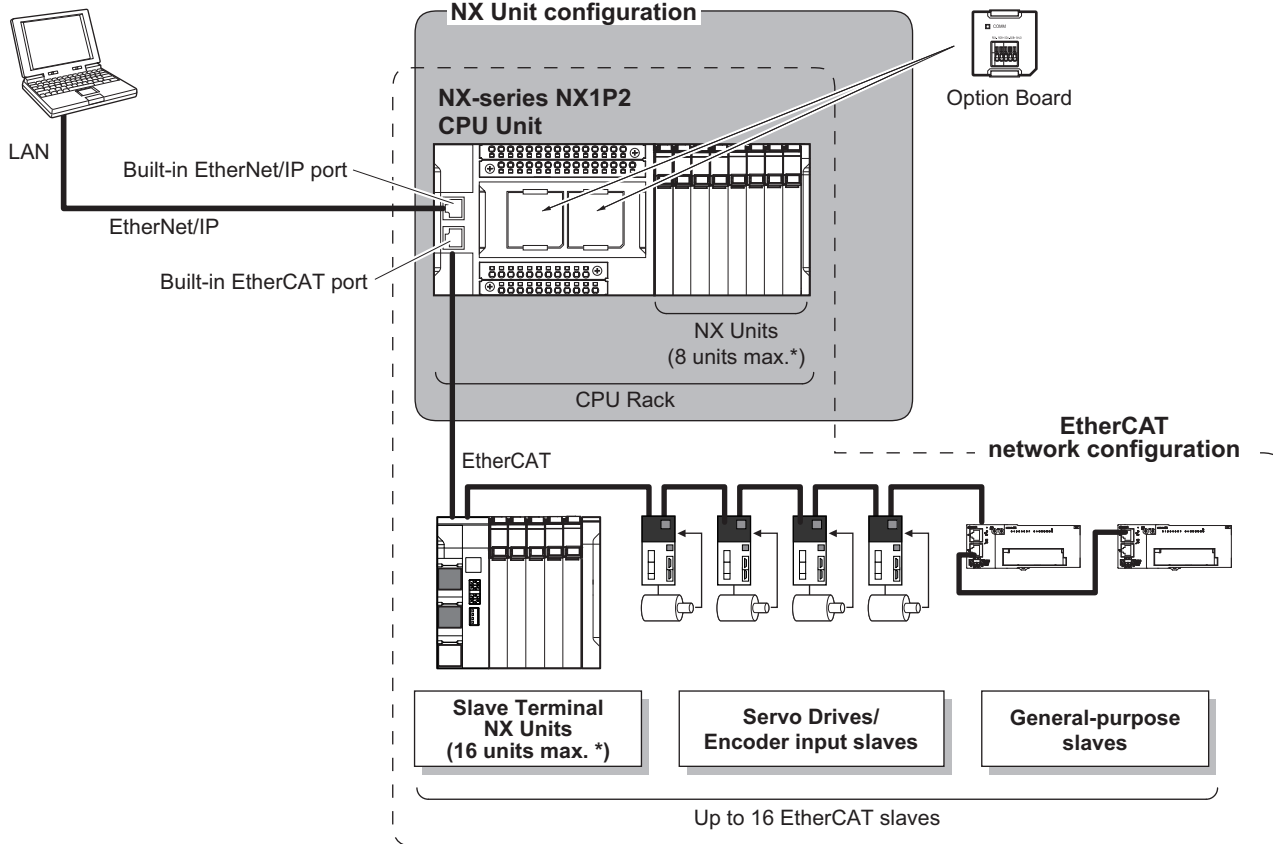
NX Unit configuration

COMM

Option Board

NX-series NX1P2 CPU Unit

LAN

Built-in EtherNet/IP port

EtherNet/IP

Built-in EtherCAT port

NX Units (8 units max.*)

CPU Rack

EtherCAT network configuration

EtherCAT

Slave Terminal NX Units (16 units max. *)

Servo Drives/ Encoder input slaves

General-purpose slaves

Up to 16 EtherCAT slaves